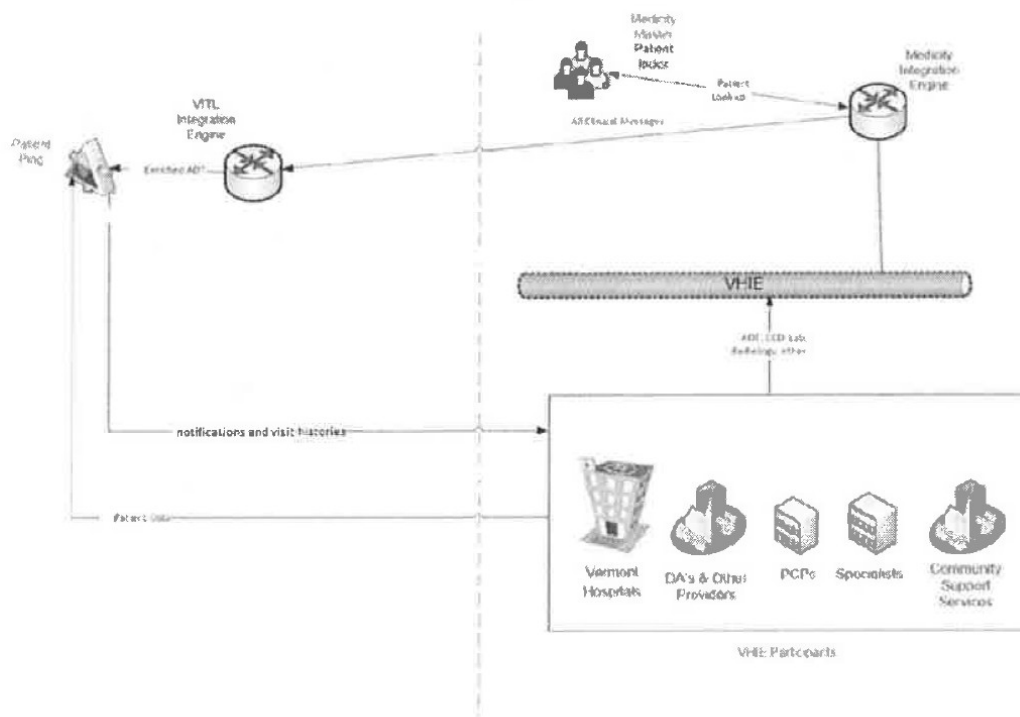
Medicity Master Patient Index

Patient Lookup

All Inbound Messages

Medicity Integration Engine

VITL Integration Engine

Patient Ping

Enriched ADT

VHIE

ADT, CCD, Lab, Radiology, other

notifications and visit histories

Patient Data

Vermont Hospitals

DA's & Other Providers

PCPs

Specialists

Community Support Services

VHIE Participants